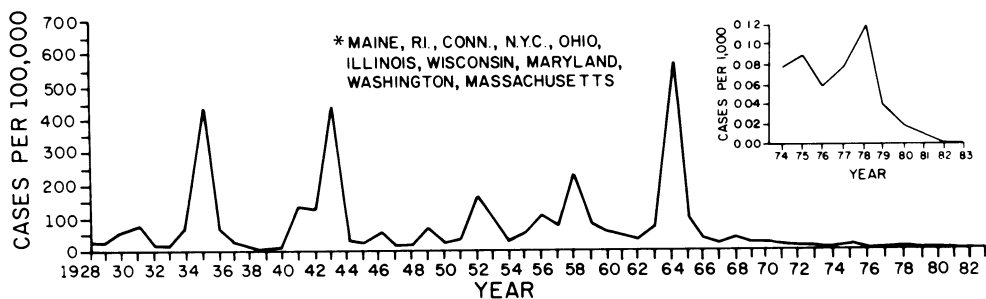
700
600
500
400
300
200
100
0
CASES PER 100,000

* MAINE, RI., CONN., N.Y.C., OHIO, ILLINOIS, WISCONSIN, MARYLAND, WASHINGTON, MASSACHUSETTS

1928 30 32 34 36 38 40 42 44 46 48 50 52 54 56 58 60 62 64 66 68 70 72 74 76 78 80 82
YEAR

0.12
0.10
0.08
0.06
0.04
0.02
0.00
CASES PER 1,000
74 75 76 77 78 79 80 81 82 83
YEAR